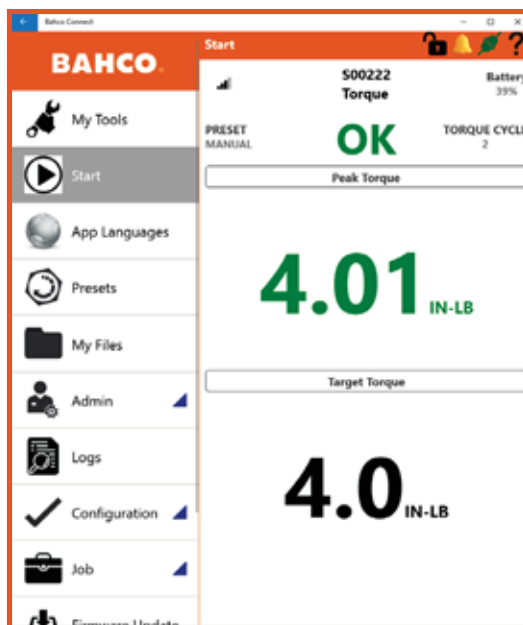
Bahco Connect

BAHCO.

My Tools

Start

App Languages

Presets

My Files

Admin

Logs

Configuration

Job

Firmware Update

Start

S00222
Torque

Battery
39%

PRESET
MANUAL

OK

TORQUE CYCLE
2

Peak Torque

4.01 IN-LB

Target Torque

4.0 IN-LB